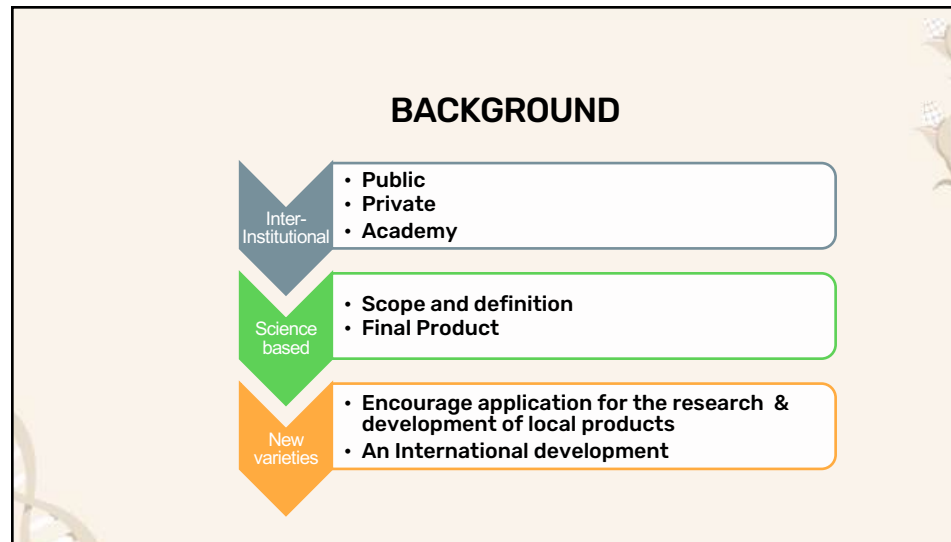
BACKGROUND

Inter-Institutional

- Public
- Private
- Academy

Science based

- Scope and definition
- Final Product

New varieties

- Encourage application for the research & development of local products
- An International development